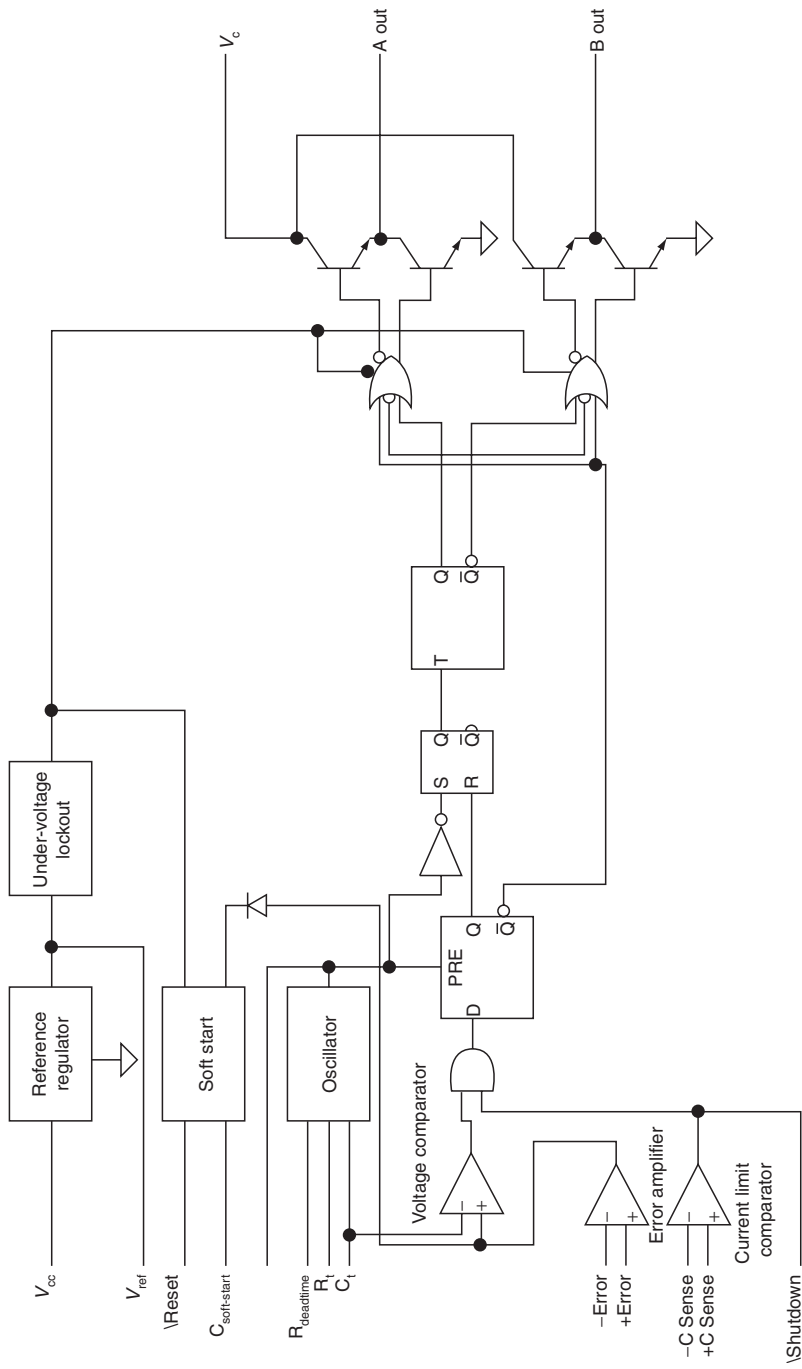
$V_c$
A out
B out
Under-voltage lockout
Reference regulator
Soft start
Oscillator
Q
$\bar{Q}$
T
S
R
Q
$\bar{Q}$
PRE
D
Q
$\bar{Q}$
Voltage comparator
−
+
Error amplifier
−
+
Current limit comparator
−
+
$V_{cc}$
$V_{ref}$
\Reset
$C_{soft\text{-}start}$
$R_{deadtime}$
$R_t$
$C_t$
−Error
+Error
−C Sense
+C Sense
\Shutdown